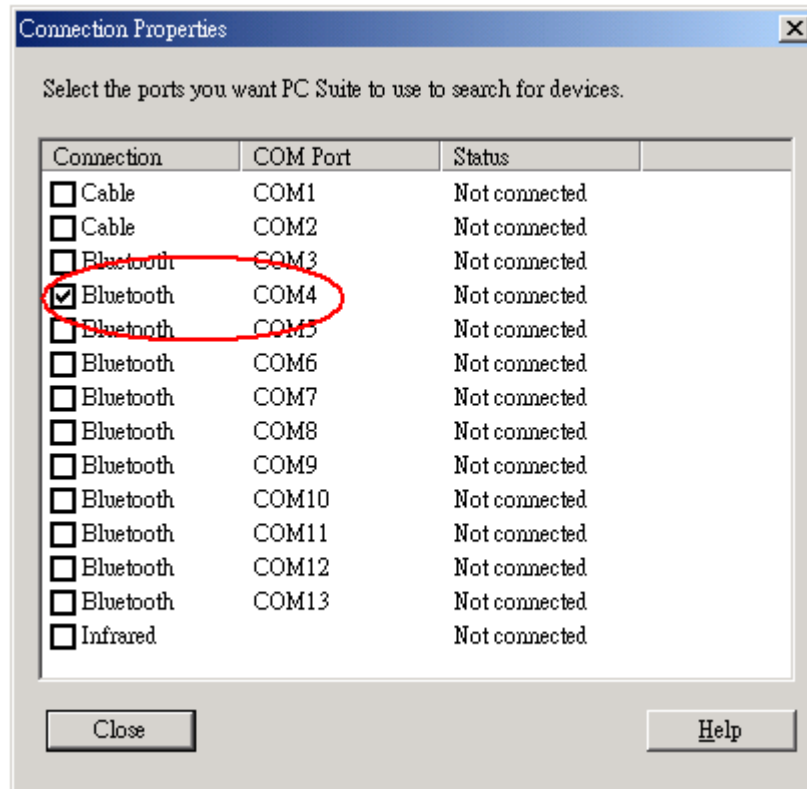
Connection Properties

Select the ports you want PC Suite to use to search for devices.

| Connection | COM Port | Status |
|---|---|---|
| ☐ Cable | COM1 | Not connected |
| ☐ Cable | COM2 | Not connected |
| ☐ Bluetooth | COM3 | Not connected |
| ☑ Bluetooth | COM4 | Not connected |
| ☐ Bluetooth | COM5 | Not connected |
| ☐ Bluetooth | COM6 | Not connected |
| ☐ Bluetooth | COM7 | Not connected |
| ☐ Bluetooth | COM8 | Not connected |
| ☐ Bluetooth | COM9 | Not connected |
| ☐ Bluetooth | COM10 | Not connected |
| ☐ Bluetooth | COM11 | Not connected |
| ☐ Bluetooth | COM12 | Not connected |
| ☐ Bluetooth | COM13 | Not connected |
| ☐ Infrared | | Not connected |

Close

Help